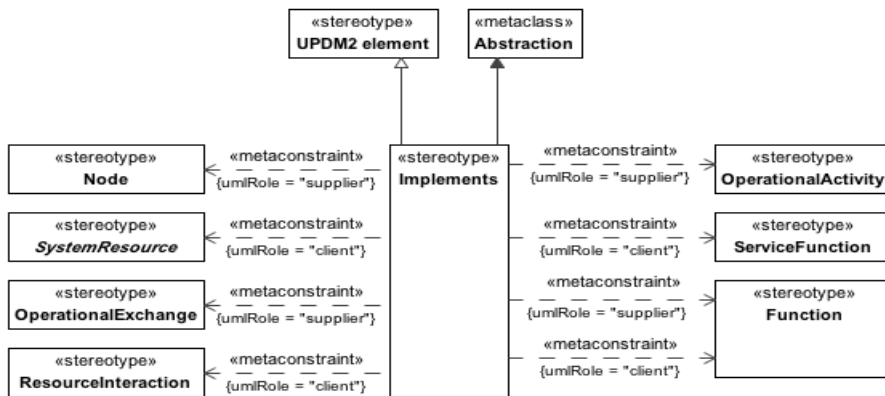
«stereotype»
UPDM2 element

«metaclass»
Abstraction

«stereotype»
Node

«metaconstraint»
{umlRole = "supplier"}

«stereotype»
Implements

«metaconstraint»
{umlRole = "supplier"}

«stereotype»
OperationalActivity

«stereotype»
SystemResource

«metaconstraint»
{umlRole = "client"}

«metaconstraint»
{umlRole = "client"}

«stereotype»
ServiceFunction

«stereotype»
OperationalExchange

«metaconstraint»
{umlRole = "supplier"}

«metaconstraint»
{umlRole = "supplier"}

«stereotype»
Function

«stereotype»
ResourceInteraction

«metaconstraint»
{umlRole = "client"}

«metaconstraint»
{umlRole = "client"}